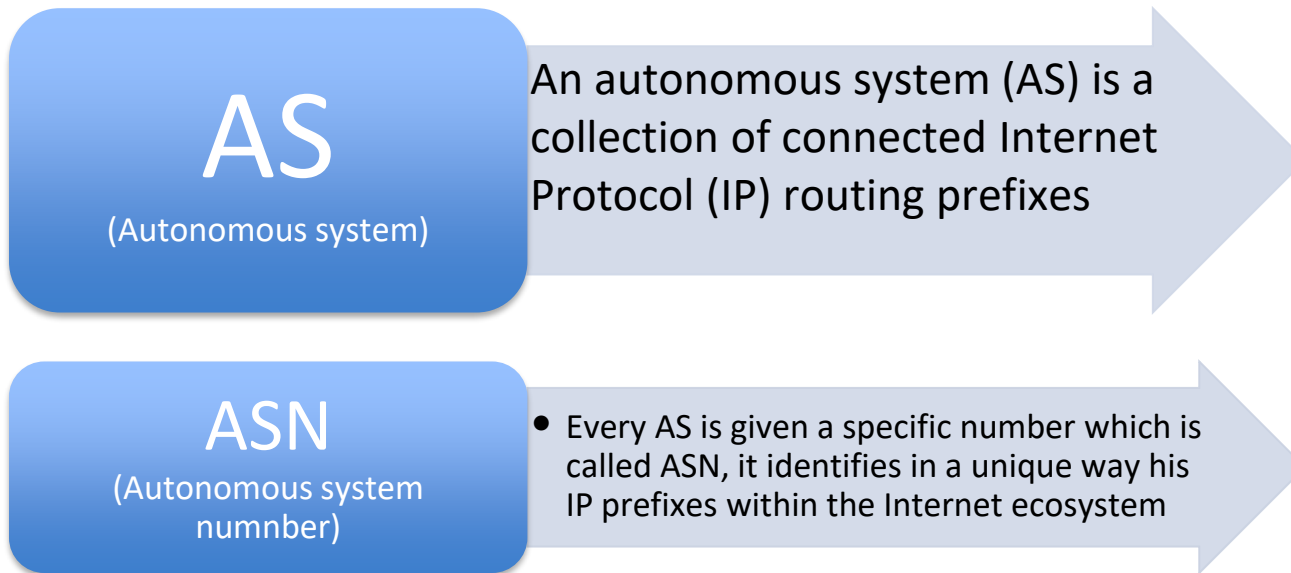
AS
(Autonomous system)

An autonomous system (AS) is a collection of connected Internet Protocol (IP) routing prefixes

ASN
(Autonomous system numnber)

- Every AS is given a specific number which is called ASN, it identifies in a unique way his IP prefixes within the Internet ecosystem